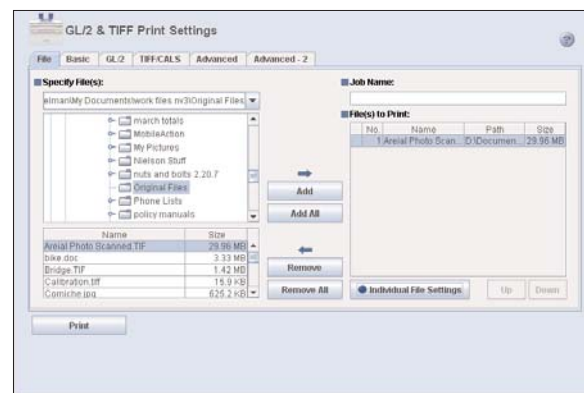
GL/2 & TIFF Print Settings

File | Basic | GL/2 | TIFF/CALS | Advanced | Advanced - 2

Specify File(s):

elman\My Documents\work files.nv3\Original Files

march totals
MobileAction
My Pictures
Nielson Stuff
nuts and bolts 2.20.7
Original Files
Phone Lists
policy manuals

| Name | Size |
|---|---|
| Arelal Photo Scanned.TIF | 29.96 MB |
| bike.doc | 3.33 MB |
| Bridge.TIF | 1.42 MB |
| Calibration.tiff | 15.9 KB |
| Comiche.jpg | 625.2 KB |

Add

Add All

Remove

Remove All

Job Name:

File(s) to Print:

| No. | Name | Path | Size |
|---|---|---|---|
| 1 | Areial Photo Scan... | D:\Documen... | 29.96 MB |

Individual File Settings

Up

Down

Print